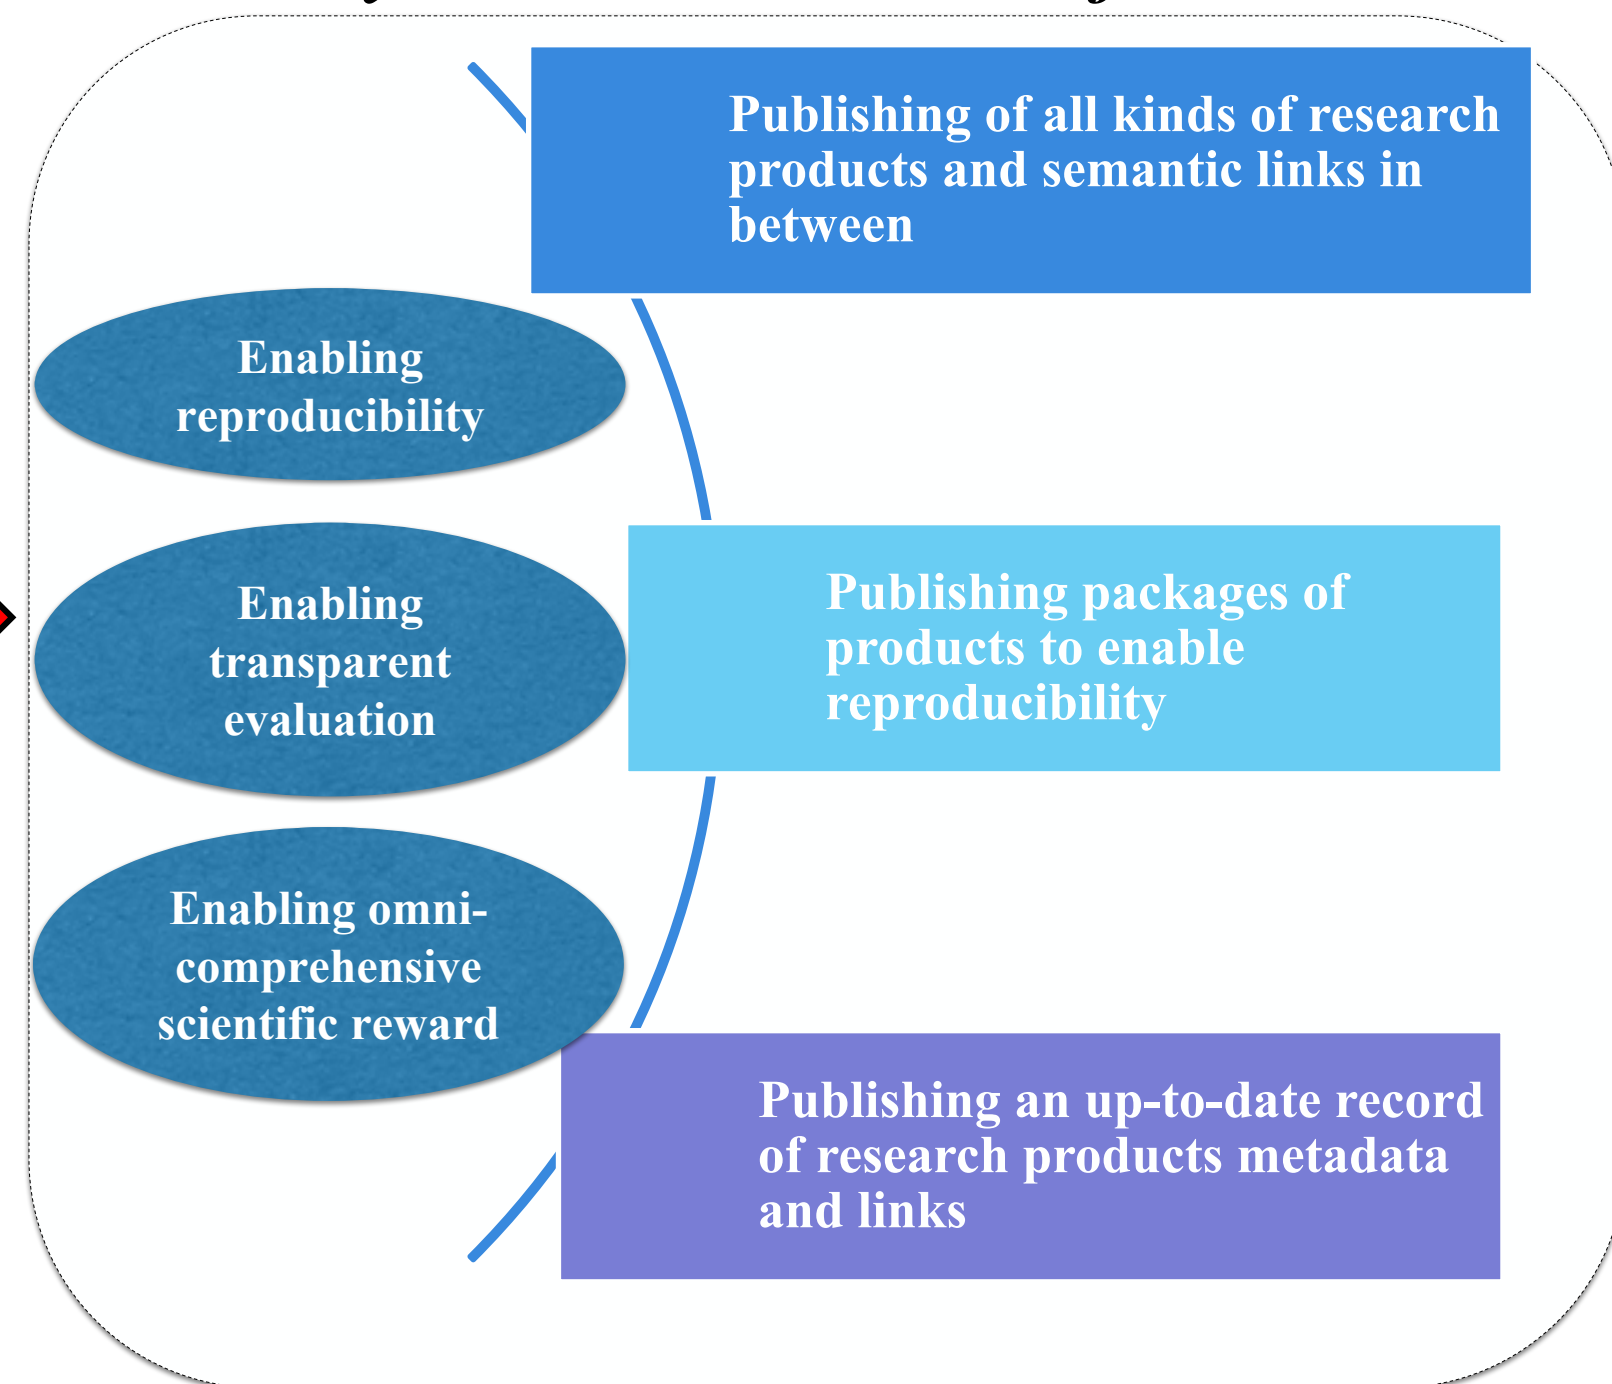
Publishing of all kinds of research products and semantic links in between

Enabling reproducibility

Enabling transparent evaluation

Publishing packages of products to enable reproducibility

Enabling omni-comprehensive scientific reward

Publishing an up-to-date record of research products metadata and links